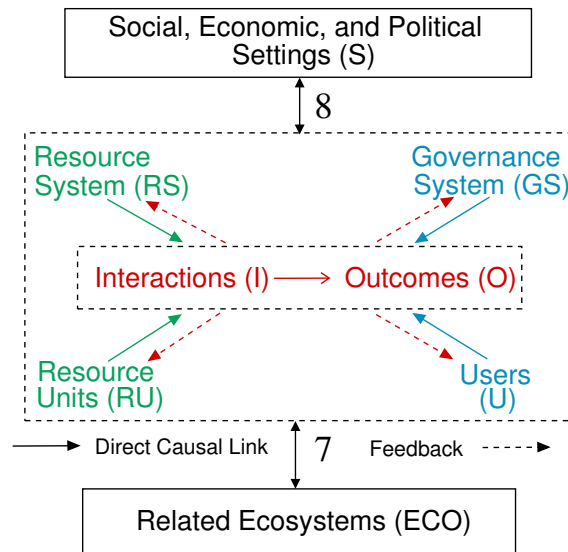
Social, Economic, and Political Settings (S)

8

Resource System (RS)

Governance System (GS)

Interactions (I)

Outcomes (O)

Resource Units (RU)

Users (U)

Direct Causal Link

7

Feedback

Related Ecosystems (ECO)